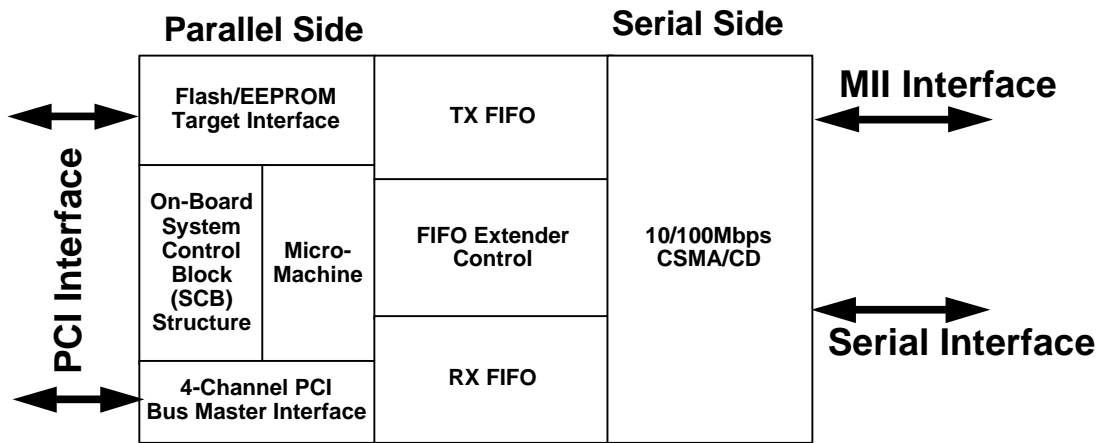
Parallel Side

Serial Side

PCI Interface

Flash/EEPROM Target Interface

On-Board System Control Block (SCB) Structure

Micro-Machine

4-Channel PCI Bus Master Interface

TX FIFO

FIFO Extender Control

RX FIFO

10/100Mbps CSMA/CD

MII Interface

Serial Interface